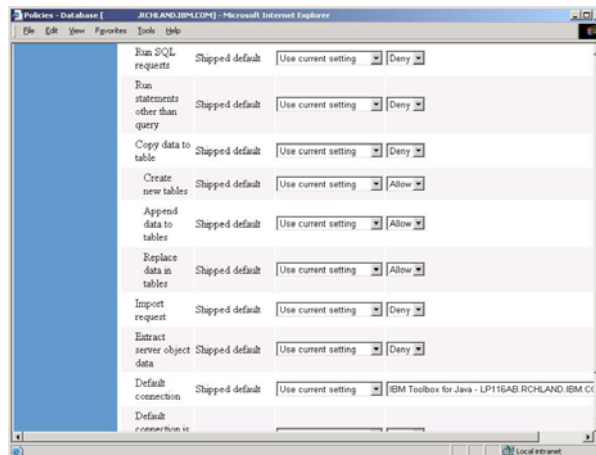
Policies - Database [ .RCHLAND.IBM.COM] - Microsoft Internet Explorer

File Edit View Favorites Tools Help

| | | | |
|---|---|---|---|
| Run SQL requests | Shipped default | Use current setting | Deny |
| Run statements other than query | Shipped default | Use current setting | Deny |
| Copy data to table | Shipped default | Use current setting | Deny |
| Create new tables | Shipped default | Use current setting | Allow |
| Append data to tables | Shipped default | Use current setting | Allow |
| Replace data in tables | Shipped default | Use current setting | Allow |
| Import request | Shipped default | Use current setting | Deny |
| Extract server object data | Shipped default | Use current setting | Deny |
| Default connection | Shipped default | Use current setting | IBM Toolbox for Java - LP116AB.RCHLAND.IBM.C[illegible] |
| Default connection is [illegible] | | | |

Local intranet